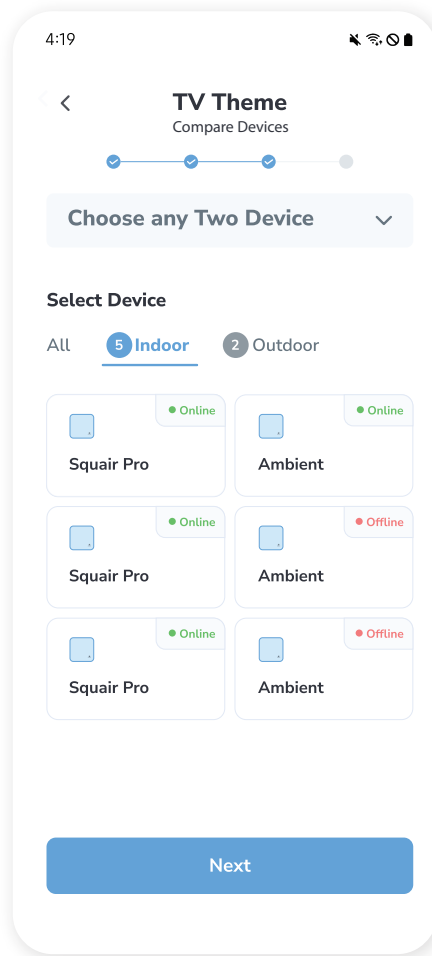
4:19

TV Theme
Compare Devices

Choose any Two Device

Select Device

All 5 Indoor 2 Outdoor

Online
Squair Pro

Online
Ambient

Online
Squair Pro

Offline
Ambient

Online
Squair Pro

Offline
Ambient

Next